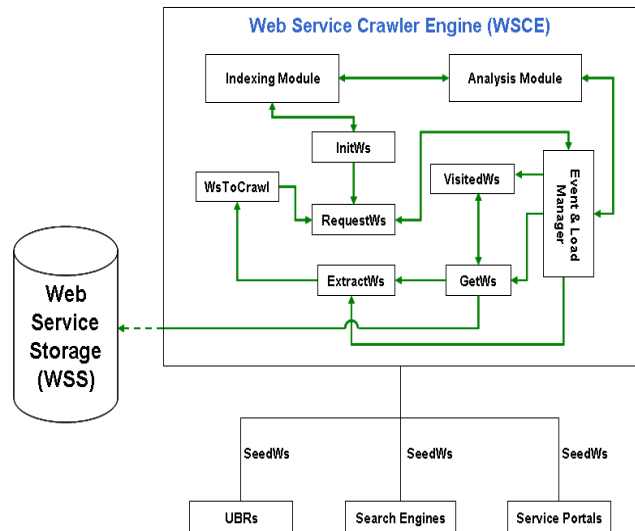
Web Service Crawler Engine (WSCE)

Indexing Module

Analysis Module

InitWs

WsToCrawl

RequestWs

VisitedWs

Event & Load Manager

ExtractWs

GetWs

Web Service Storage (WSS)

SeedWs

SeedWs

SeedWs

UBRs

Search Engines

Service Portals